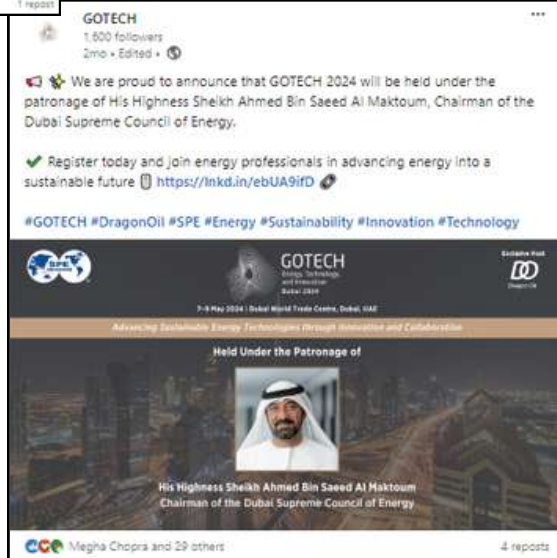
1 repost

GOTECH
1,600 followers
2mo • Edited •

📢 We are proud to announce that GOTECH 2024 will be held under the patronage of His Highness Sheikh Ahmed Bin Saeed Al Maktoum, Chairman of the Dubai Supreme Council of Energy.

✔ Register today and join energy professionals in advancing energy into a sustainable future https://lnkd.in/ebUA9ifD

#GOTECH #DragonOil #SPE #Energy #Sustainability #Innovation #Technology

SPE

GOTECH
Energy, Technology, and Innovation
Dubai 2024

Exclusive Host
DO
Dragon Oil

7–9 May 2024 | Dubai World Trade Centre, Dubai, UAE

Advancing Sustainable Energy Technologies through Innovation and Collaboration

Held Under the Patronage of

His Highness Sheikh Ahmed Bin Saeed Al Maktoum
Chairman of the Dubai Supreme Council of Energy

Megha Chopra and 29 others

4 reposts